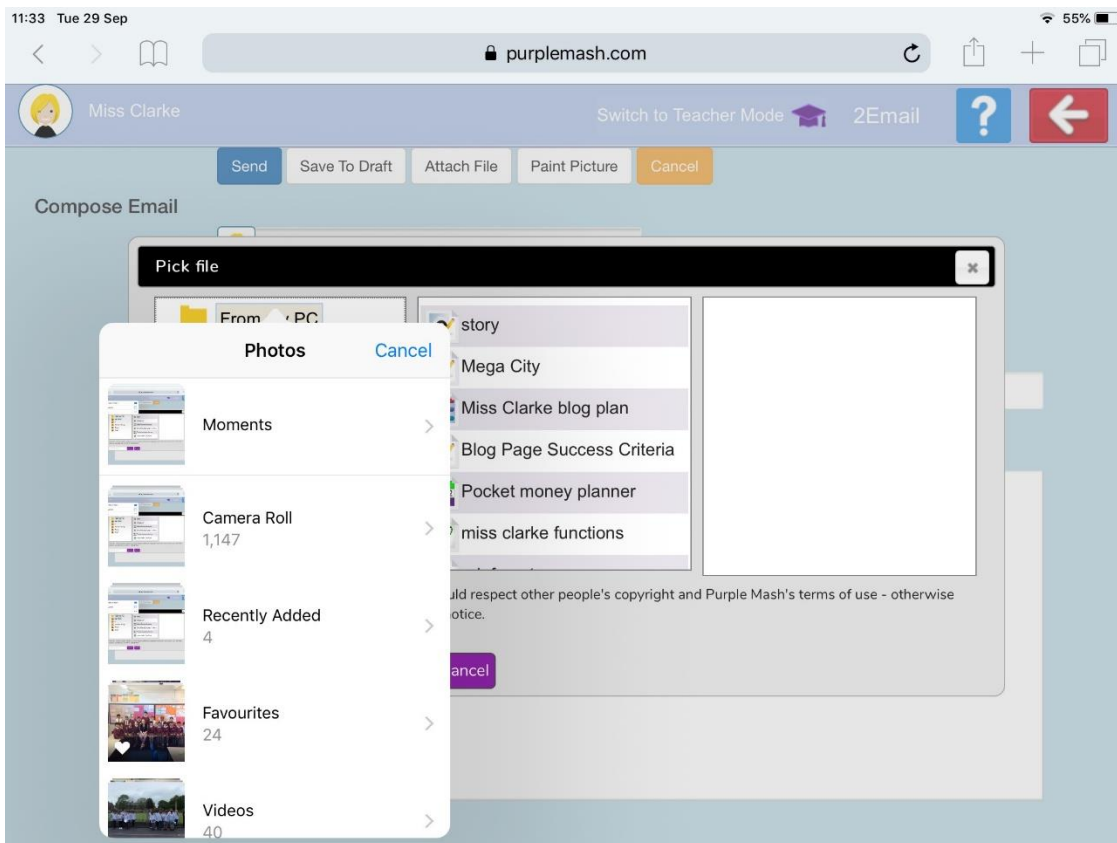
11:33 Tue 29 Sep
55%
purplemash.com

Miss Clarke
Switch to Teacher Mode
2Email
?

Send
Save To Draft
Attach File
Paint Picture
Cancel

Compose Email

Pick file
×

From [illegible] PC

Photos
Cancel

Moments

Camera Roll
1,147

Recently Added
4

Favourites
24

Videos
40

story
Mega City
Miss Clarke blog plan
Blog Page Success Criteria
Pocket money planner
miss clarke functions

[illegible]uld respect other people's copyright and Purple Mash's terms of use - otherwise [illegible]otice.

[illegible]ancel